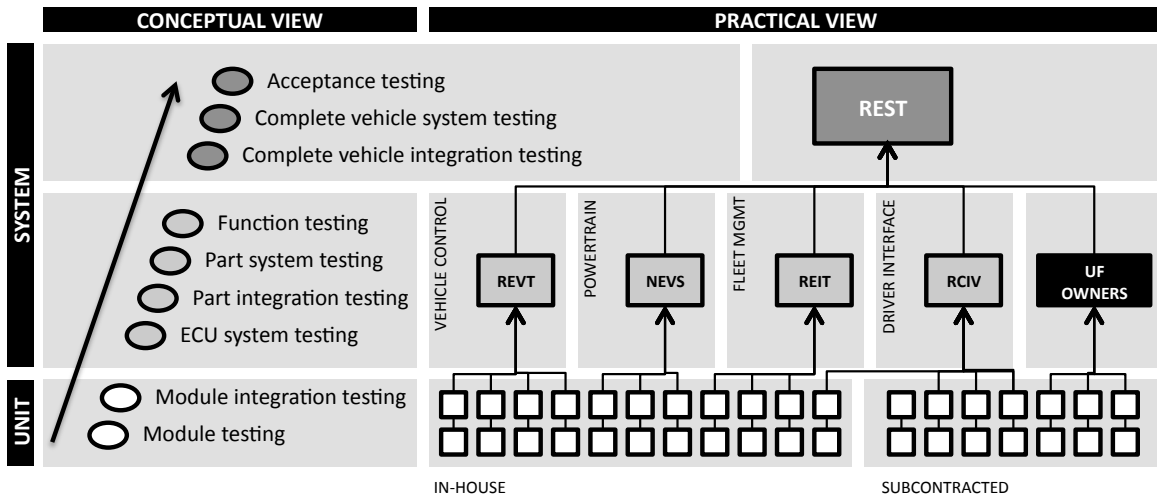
CONCEPTUAL VIEW

PRACTICAL VIEW

SYSTEM

UNIT

Acceptance testing

Complete vehicle system testing

Complete vehicle integration testing

Function testing

Part system testing

Part integration testing

ECU system testing

Module integration testing

Module testing

REST

VEHICLE CONTROL

POWERTRAIN

FLEET MGMT

DRIVER INTERFACE

REVT

NEVS

REIT

RCIV

UF OWNERS

IN-HOUSE

SUBCONTRACTED